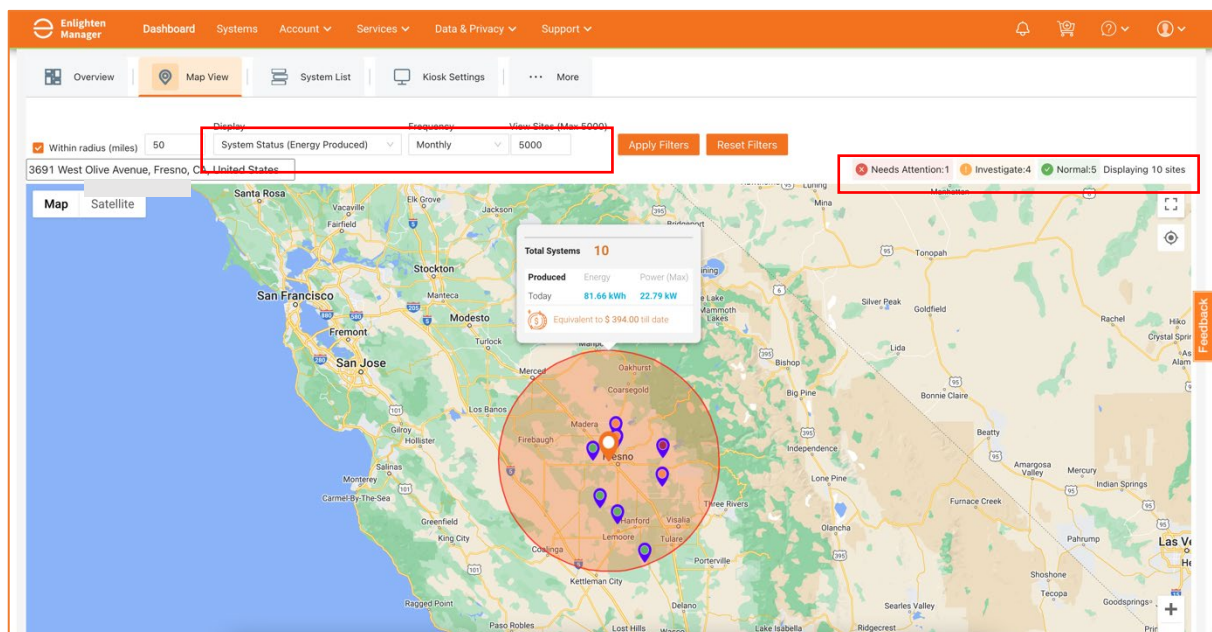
Enlighten Manager Dashboard Systems Account Services Data & Privacy Support

Overview Map View System List Kiosk Settings More

Within radius (miles) 50 Display System Status (Energy Produced) Frequency Monthly View Sites (Max 5000) 5000 Apply Filters Reset Filters

3691 West Olive Avenue, Fresno, CA, United States

Needs Attention:1 Investigate:4 Normal:5 Displaying 10 sites

Map Satellite

Total Systems 10

| Produced | Energy | Power (Max) |
|---|---|---|
| Today | 81.66 kWh | 22.79 kW |

Equivalent to $ 394.00 till date

Feedback

Santa Rosa Vacaville Fairfield Elk Grove Stockton San Francisco Modesto Fremont San Jose Turlock Merced Mariposa Oakhurst Coarsegold Madera Firebaugh Fresno Los Banos Hollister Salinas Monterey Carmel-By-The-Sea Hanford Visalia Lemoore Tulare King City Coalinga Porterville Kettleman City Delano Paso Robles Ragged Point Lost Hills Lake Isabella Ridgecrest Bridgeport Mammoth Lakes Bishop Big Pine Independence Lone Pine Olancha Three Rivers Tonopah Silver Peak Goldfield Lida Bonnie Claire Beatty Amargosa Valley Mercury Indian Springs Furnace Creek Pahrump Shoshone Tecopa Searles Valley Dodsonville Rachel Crystal Springs Las Ve Manhattan